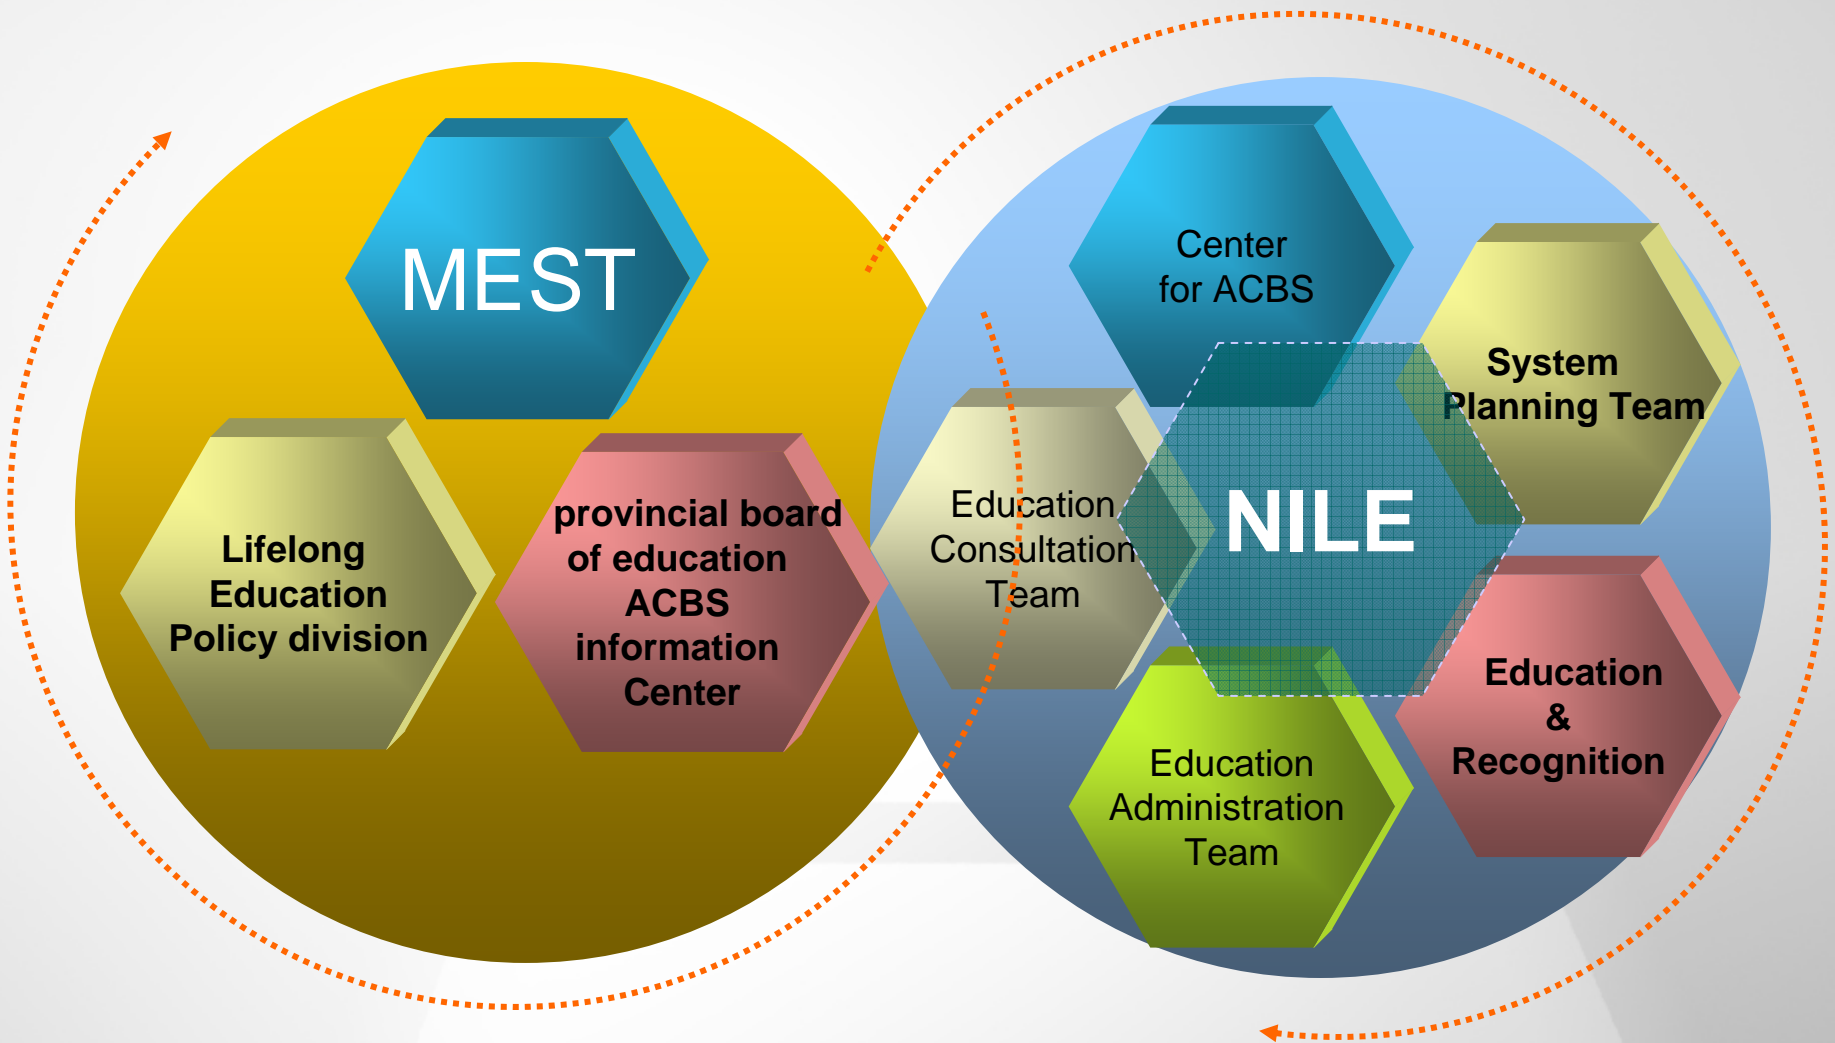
MEST

Lifelong Education Policy division

provincial board of education ACBS information Center

Center for ACBS

System Planning Team

Education Consultation Team

NILE

Education & Recognition

Education Administration Team